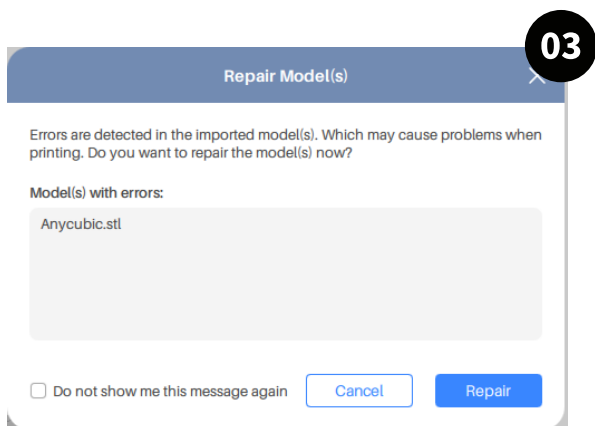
03

Repair Model(s)

Errors are detected in the imported model(s). Which may cause problems when printing. Do you want to repair the model(s) now?

Model(s) with errors:

Anycubic.stl

Do not show me this message again

Cancel

Repair